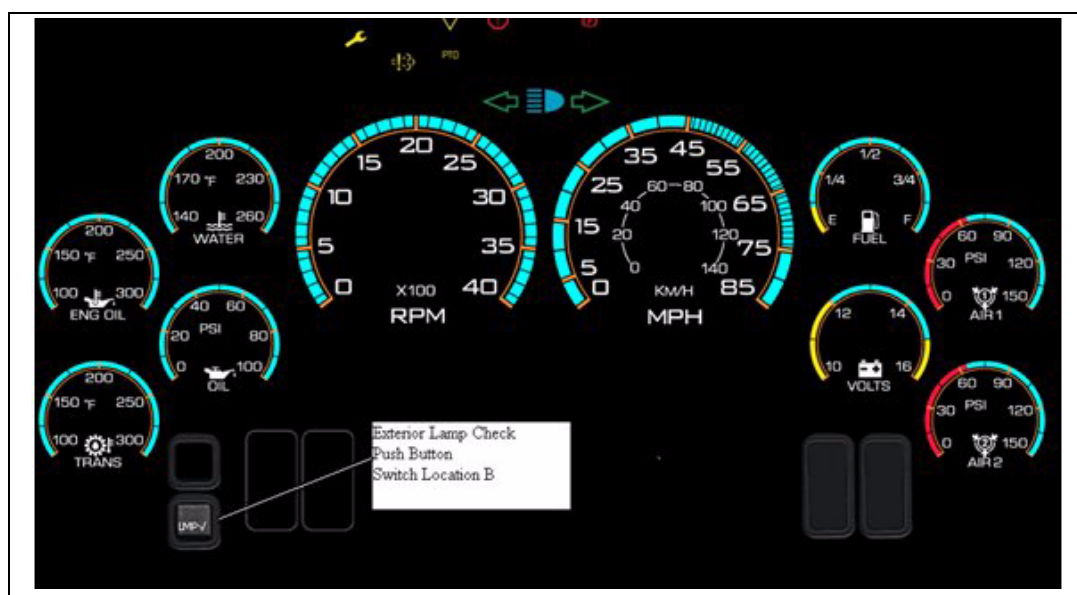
PTO

200
170 °F 230
140 260
WATER

200
150 °F 250
100 300
ENG OIL

40 60
20 PSI 80
0 100
OIL

200
150 °F 250
100 300
TRANS

20 25
15 30
10
5 35
0 X100 40
RPM

35 45 55
25 60 80 65
40 100
15 20 120 75
5 0 140
0 KM/H 85
MPH

1/2
1/4 3/4
E F
FUEL

60 90
30 PSI 120
0 150
AIR 1

12 14
10 16
VOLTS

60 90
30 PSI 120
0 150
AIR 2

Exterior Lamp Check
Push Button
Switch Location B

LMP-V